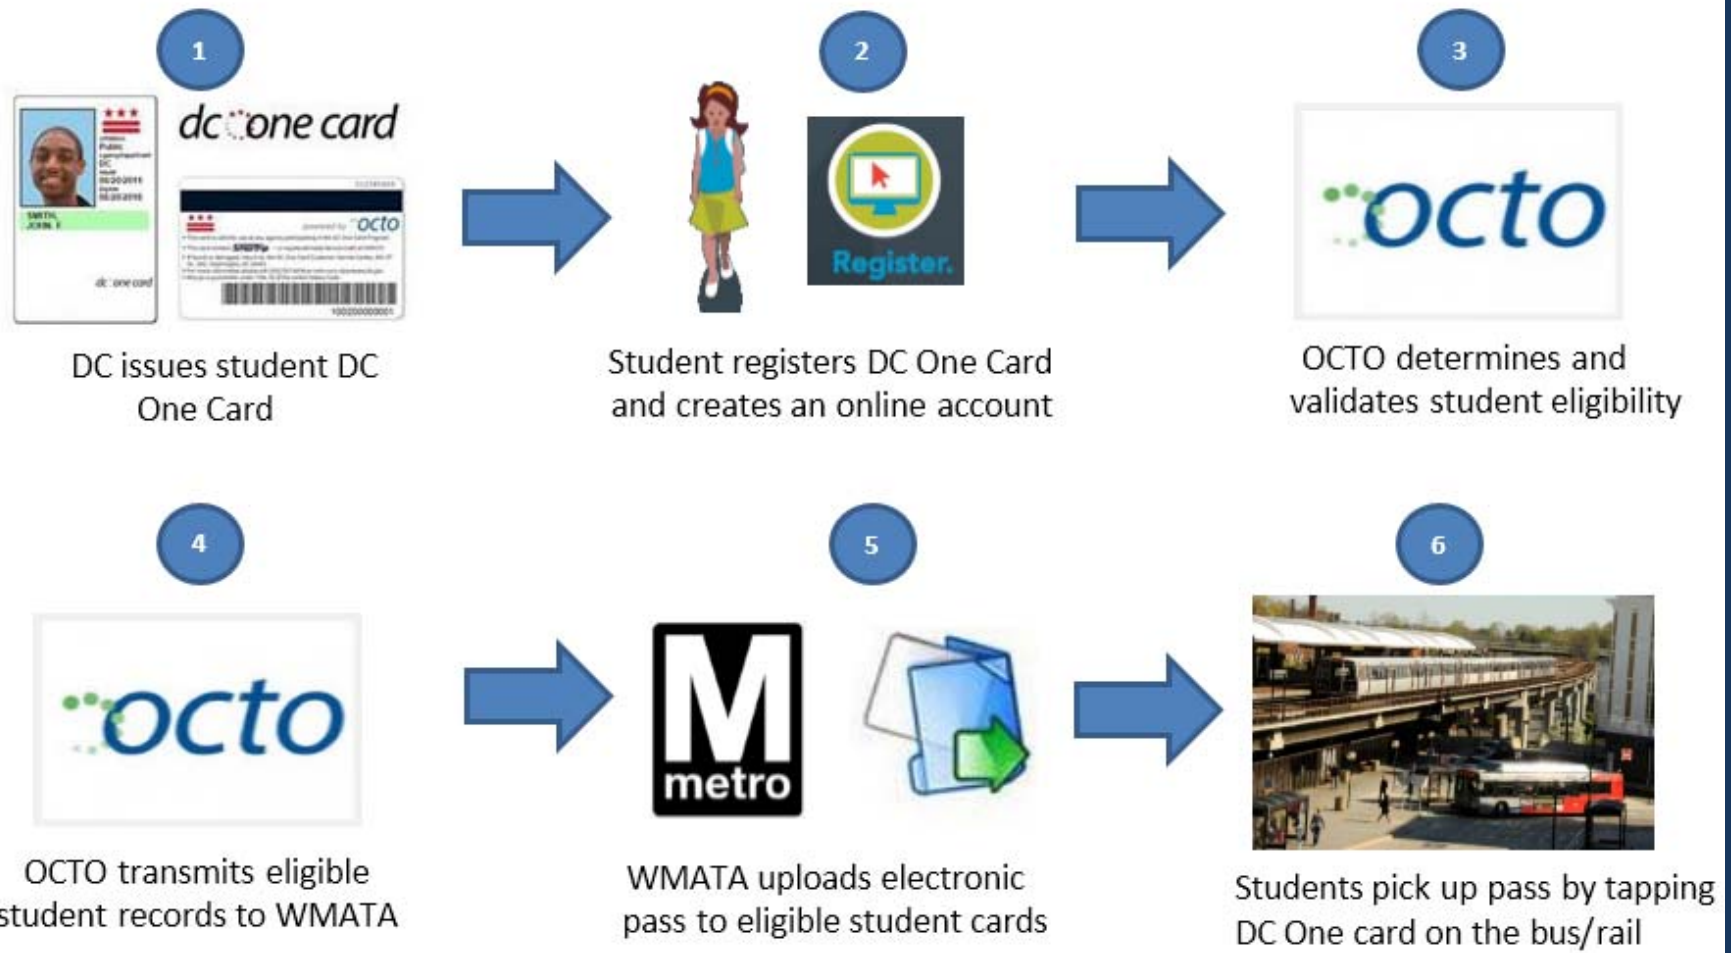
1

dc one card

SMITH, JOHN F

octo

DC issues student DC One Card

2

Register.

Student registers DC One Card and creates an online account

3

octo

OCTO determines and validates student eligibility

4

octo

OCTO transmits eligible student records to WMATA

5

M metro

WMATA uploads electronic pass to eligible student cards

6

Students pick up pass by tapping DC One card on the bus/rail